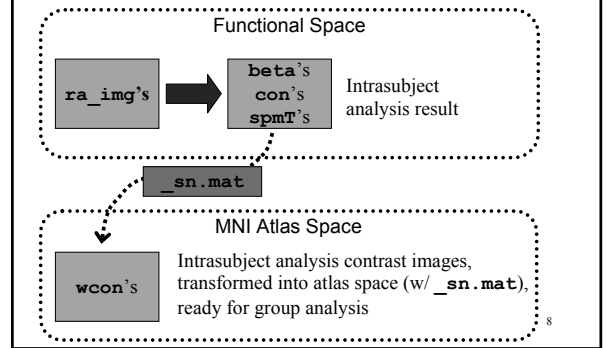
Functional Space

ra_img's

beta's
con's
spmT's

Intrasubject analysis result

_sn.mat

MNI Atlas Space

wcon's

Intrasubject analysis contrast images, transformed into atlas space (w/ _sn.mat), ready for group analysis

8